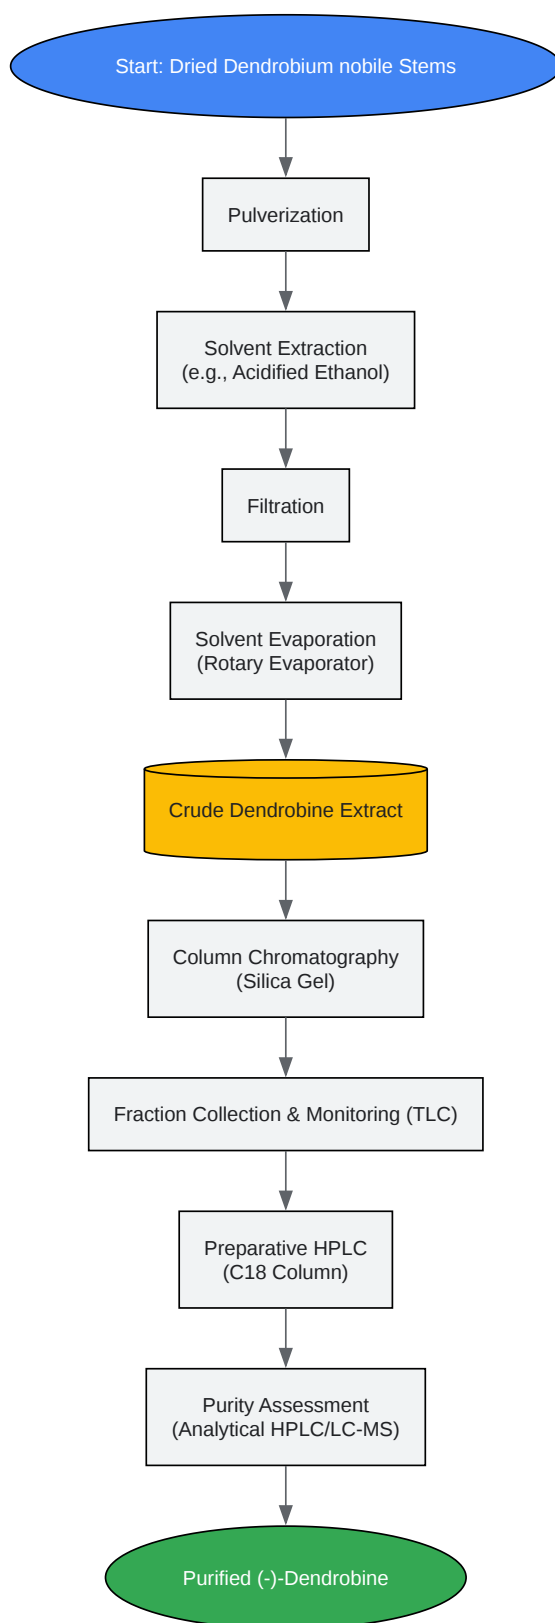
Start: Dried Dendrobium nobile Stems

Pulverization

Solvent Extraction
(e.g., Acidified Ethanol)

Filtration

Solvent Evaporation
(Rotary Evaporator)

Crude Dendrobine Extract

Column Chromatography
(Silica Gel)

Fraction Collection & Monitoring (TLC)

Preparative HPLC
(C18 Column)

Purity Assessment
(Analytical HPLC/LC-MS)

Purified (-)-Dendrobine